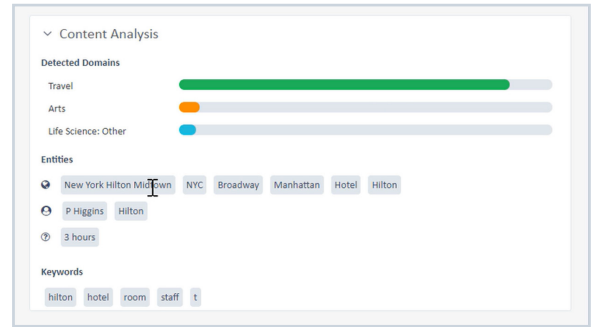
Content Analysis

Detected Domains

Travel

Arts

Life Science: Other

Entities

New York Hilton Midtown NYC Broadway Manhattan Hotel Hilton

P Higgins Hilton

3 hours

Keywords

hilton hotel room staff t